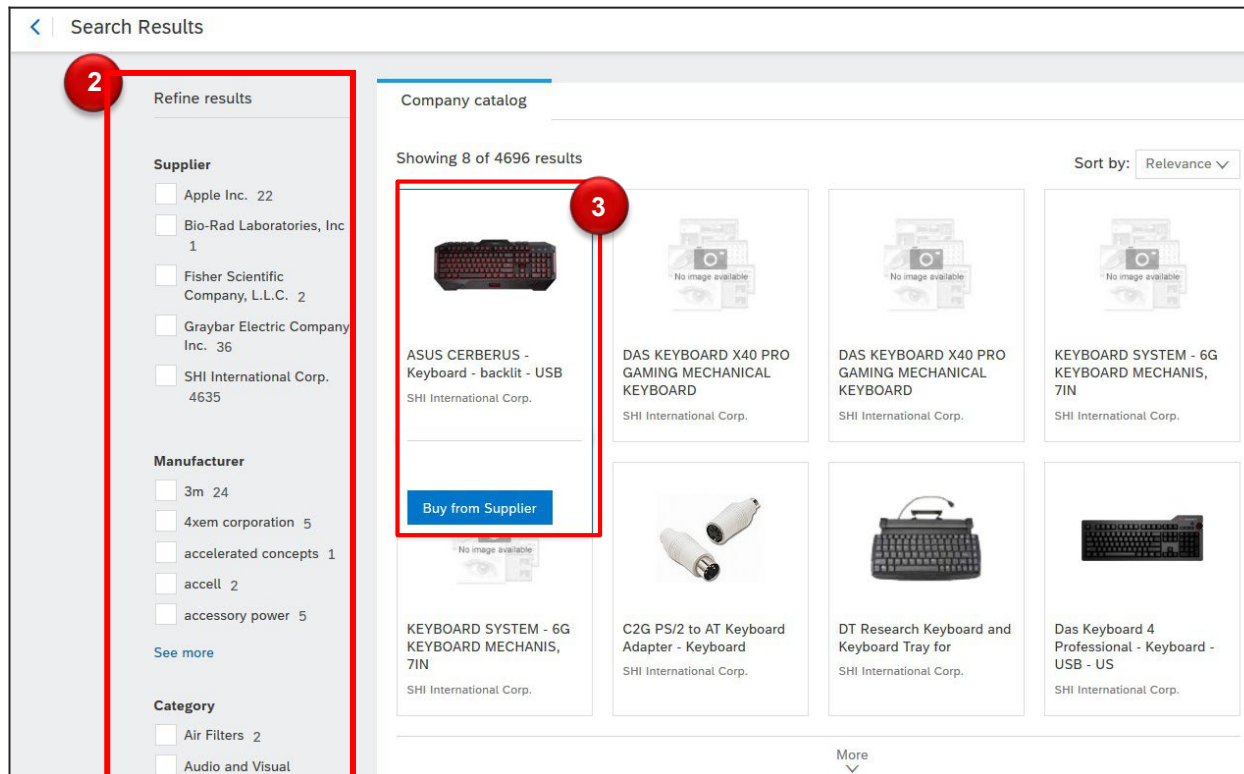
Search Results

2

Refine results

Supplier
Apple Inc. 22
Bio-Rad Laboratories, Inc 1
Fisher Scientific Company, L.L.C. 2
Graybar Electric Company Inc. 36
SHI International Corp. 4635

Manufacturer
3m 24
4xem corporation 5
accelerated concepts 1
accell 2
accessory power 5
See more

Category
Air Filters 2
Audio and Visual

Company catalog

Showing 8 of 4696 results

Sort by: Relevance

3

ASUS CERBERUS - Keyboard - backlit - USB
SHI International Corp.
Buy from Supplier

No image available
DAS KEYBOARD X40 PRO GAMING MECHANICAL KEYBOARD
SHI International Corp.

No image available
DAS KEYBOARD X40 PRO GAMING MECHANICAL KEYBOARD
SHI International Corp.

No image available
KEYBOARD SYSTEM - 6G KEYBOARD MECHANIS, 7IN
SHI International Corp.

No image available
KEYBOARD SYSTEM - 6G KEYBOARD MECHANIS, 7IN
SHI International Corp.

C2G PS/2 to AT Keyboard Adapter - Keyboard
SHI International Corp.

DT Research Keyboard and Keyboard Tray for
SHI International Corp.

Das Keyboard 4 Professional - Keyboard - USB - US
SHI International Corp.

More